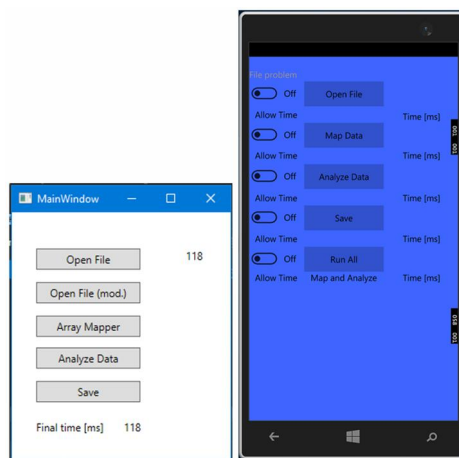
MainWindow

Open File

118

Open File (mod.)

Array Mapper

Analyze Data

Save

Final time [ms] 118

File problem

Off

Open File

Allow Time

Time [ms]

Off

Map Data

Allow Time

Time [ms]

Off

Analyze Data

Allow Time

Time [ms]

Off

Save

Allow Time

Time [ms]

Off

Run All

Allow Time

Map and Analyze

Time [ms]